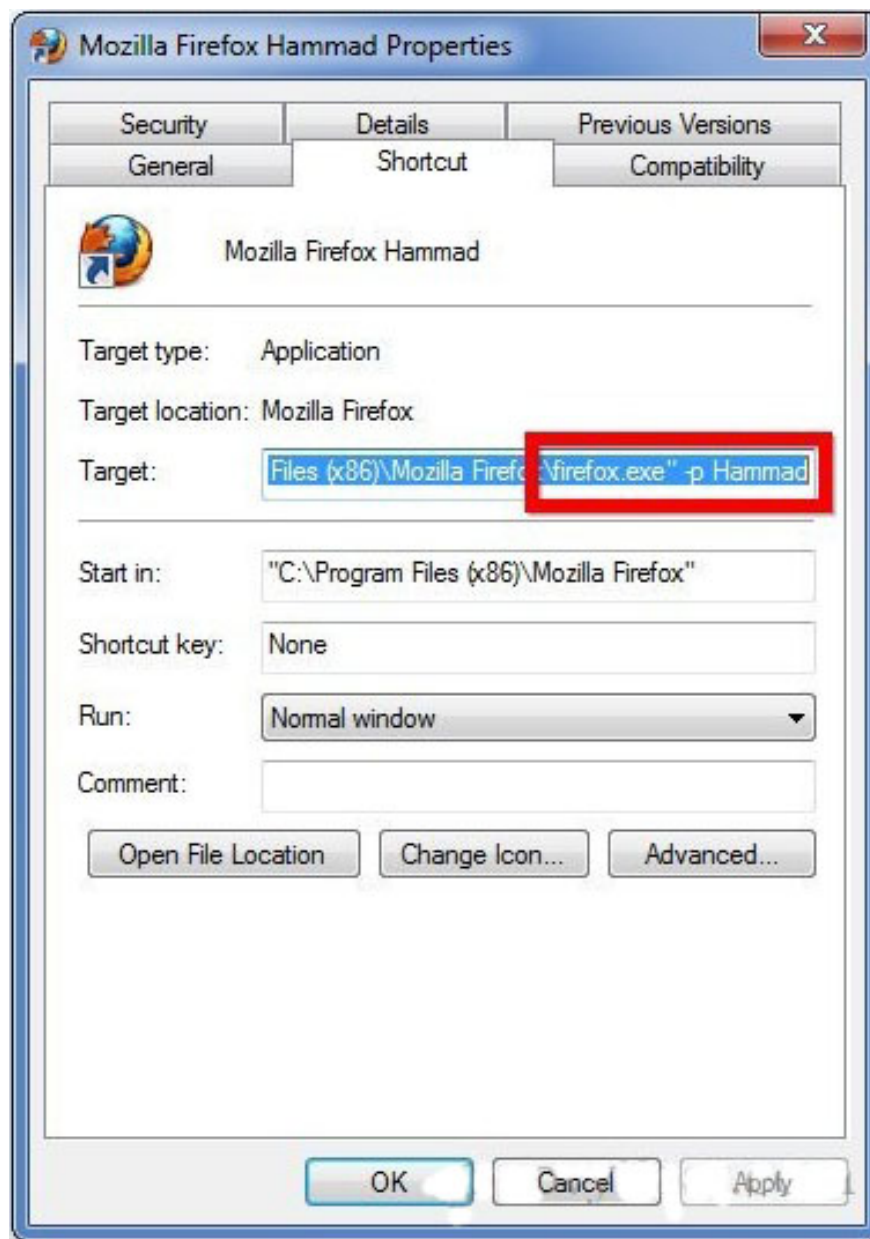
Mozilla Firefox Hammad Properties

Security
Details
Previous Versions
General
Shortcut
Compatibility

Mozilla Firefox Hammad

Target type: Application

Target location: Mozilla Firefox

Target: Files (x86)\Mozilla Firefo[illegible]\firefox.exe" -p Hammad

Start in: "C:\Program Files (x86)\Mozilla Firefox"

Shortcut key: None

Run: Normal window

Comment:

Open File Location
Change Icon...
Advanced...

OK
Cancel
Apply